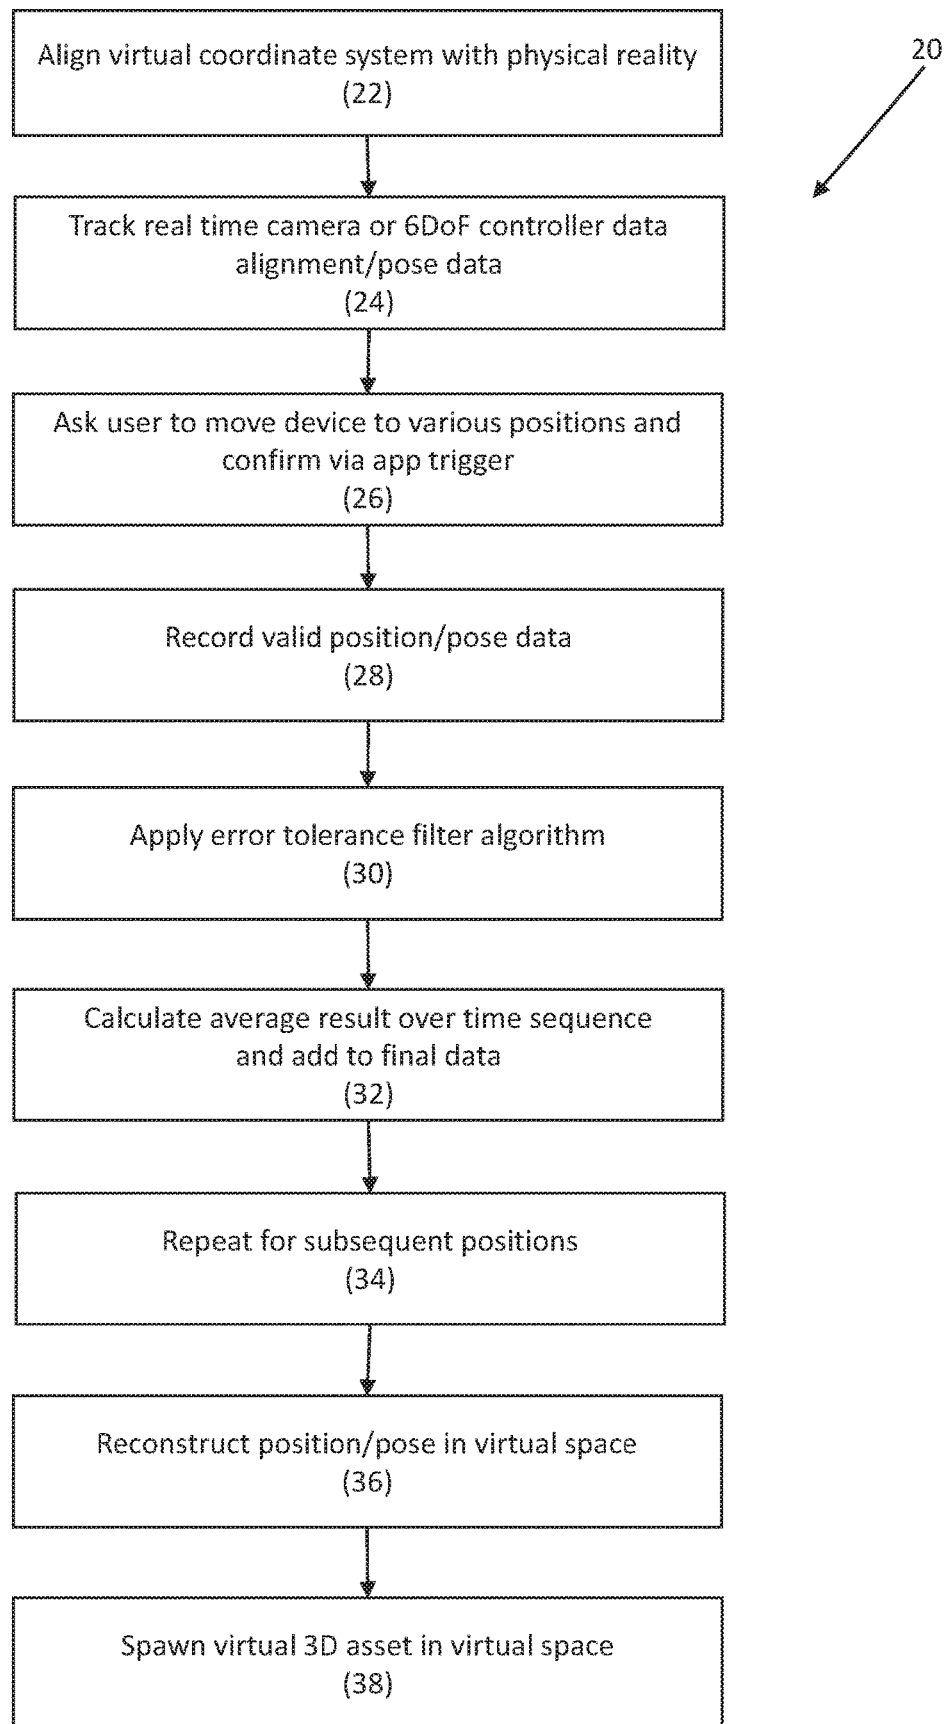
Align virtual coordinate system with physical reality
(22)

20

Track real time camera or 6DoF controller data alignment/pose data
(24)

Ask user to move device to various positions and confirm via app trigger
(26)

Record valid position/pose data
(28)

Apply error tolerance filter algorithm
(30)

Calculate average result over time sequence and add to final data
(32)

Repeat for subsequent positions
(34)

Reconstruct position/pose in virtual space
(36)

Spawn virtual 3D asset in virtual space
(38)